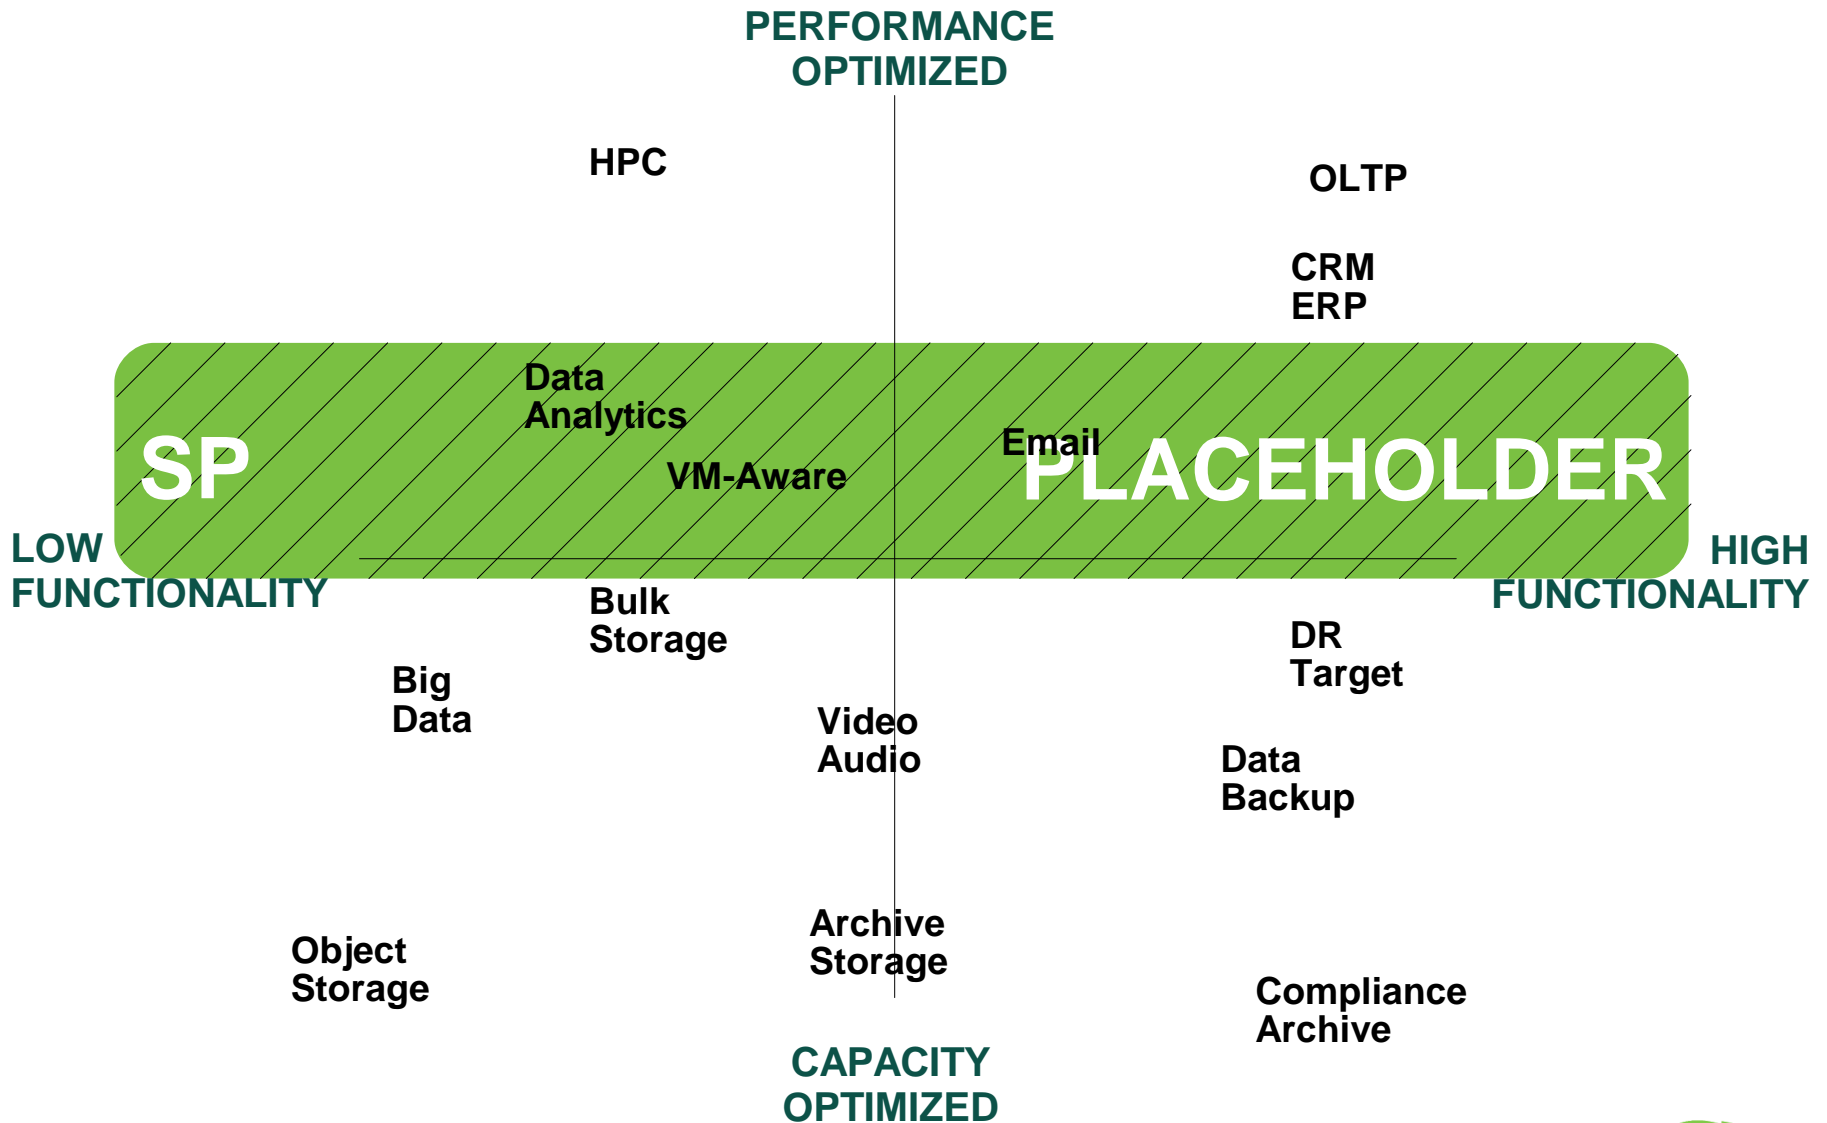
PERFORMANCE
OPTIMIZED

HPC

OLTP

CRM
ERP

Data
Analytics

SP

Email

PLACEHOLDER

VM-Aware

LOW
FUNCTIONALITY

HIGH
FUNCTIONALITY

Bulk
Storage

DR
Target

Big
Data

Video
Audio

Data
Backup

Archive
Storage

Object
Storage

Compliance
Archive

CAPACITY
OPTIMIZED